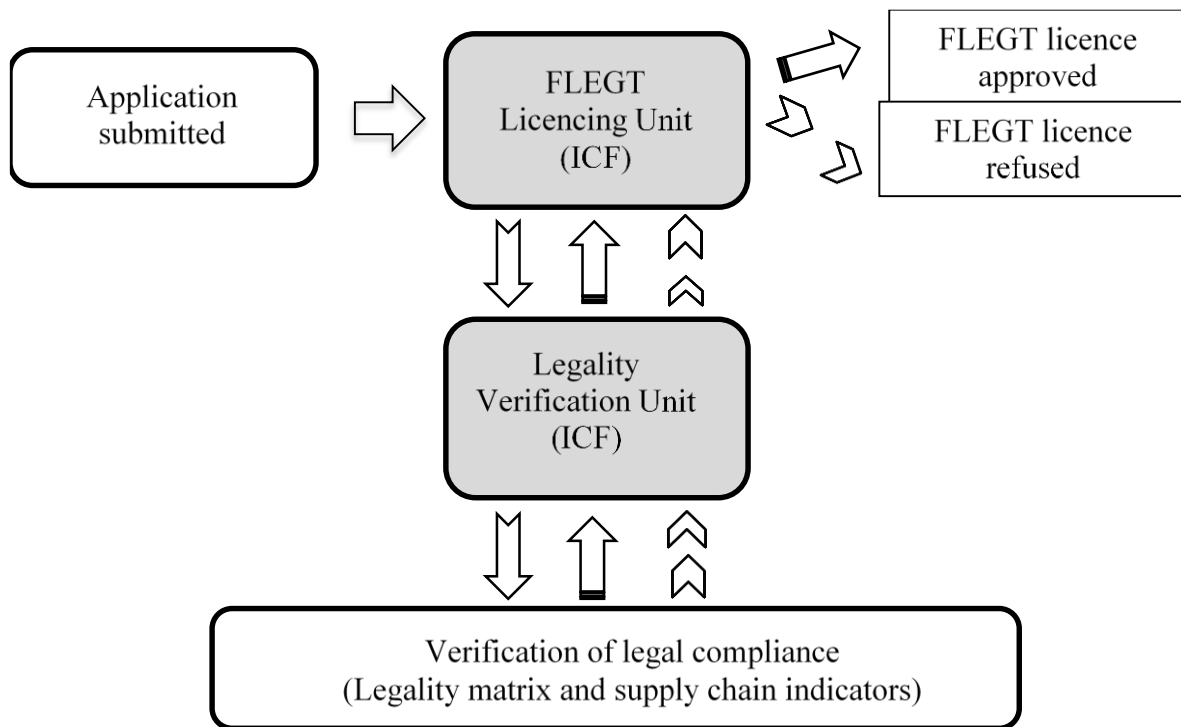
Application submitted

FLEGT Licencing Unit (ICF)

FLEGT licence approved

FLEGT licence refused

Legality Verification Unit (ICF)

Verification of legal compliance (Legality matrix and supply chain indicators)